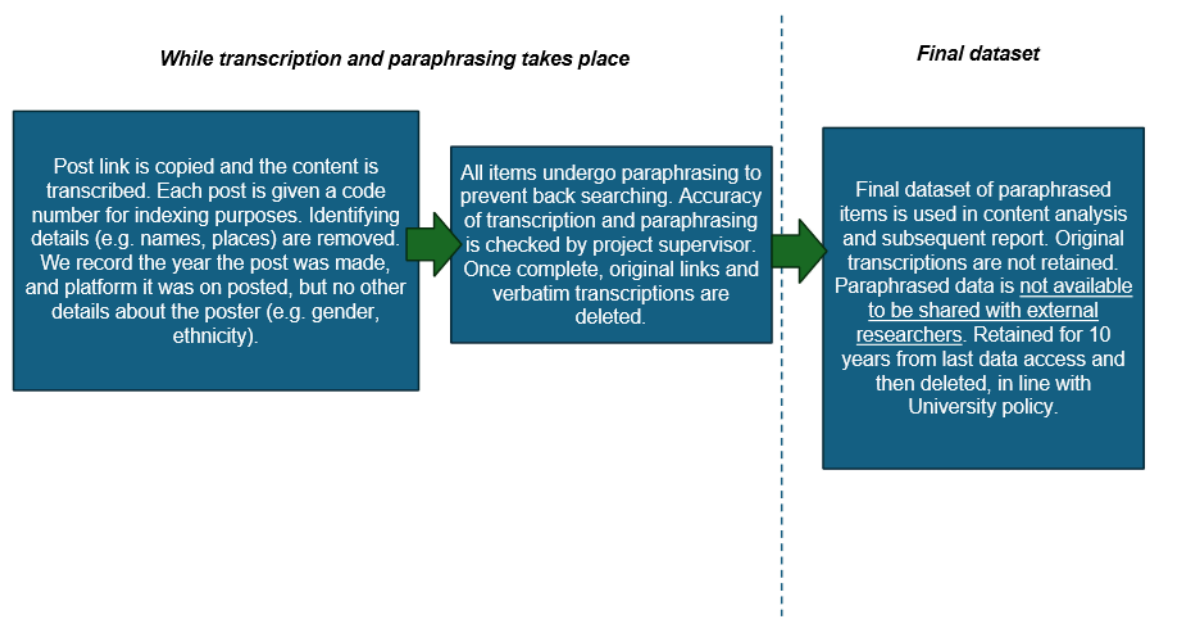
While transcription and paraphrasing takes place

Final dataset

Post link is copied and the content is transcribed. Each post is given a code number for indexing purposes. Identifying details (e.g. names, places) are removed. We record the year the post was made, and platform it was on posted, but no other details about the poster (e.g. gender, ethnicity).

All items undergo paraphrasing to prevent back searching. Accuracy of transcription and paraphrasing is checked by project supervisor. Once complete, original links and verbatim transcriptions are deleted.

Final dataset of paraphrased items is used in content analysis and subsequent report. Original transcriptions are not retained. Paraphrased data is not available to be shared with external researchers. Retained for 10 years from last data access and then deleted, in line with University policy.